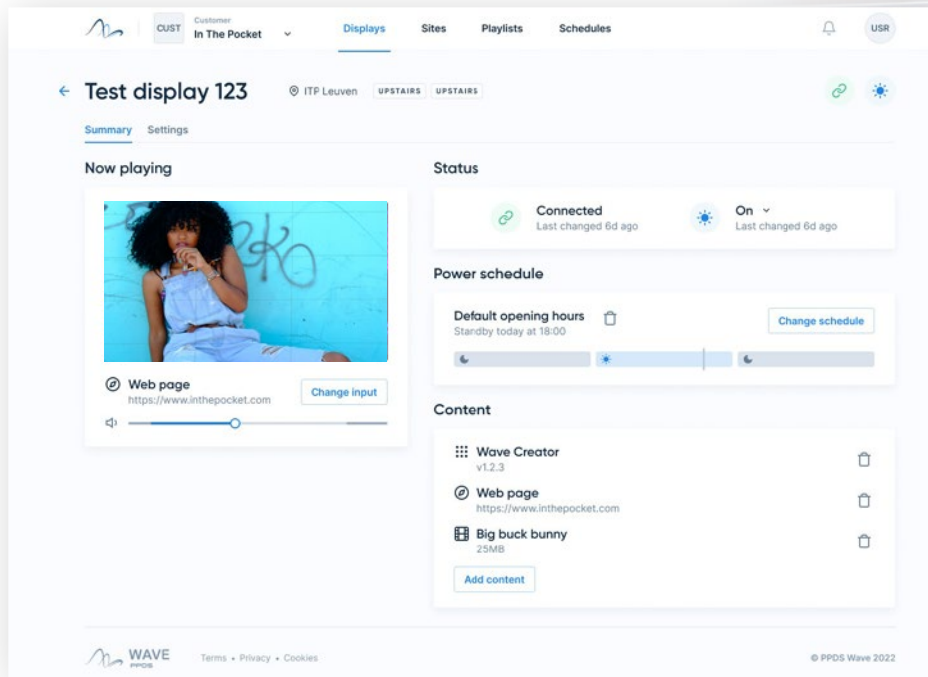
CUST Customer In The Pocket

Displays Sites Playlists Schedules

USR

Test display 123

ITP Leuven UPSTAIRS UPSTAIRS

Summary Settings

Now playing

Web page
https://www.inthepocket.com

Change input

Status

Connected
Last changed 6d ago

On
Last changed 6d ago

Power schedule

Default opening hours
Standby today at 18:00

Change schedule

Content

Wave Creator
v1.2.3

Web page
https://www.inthepocket.com

Big buck bunny
25MB

Add content

WAVE PPDS

Terms • Privacy • Cookies

© PPDS Wave 2022